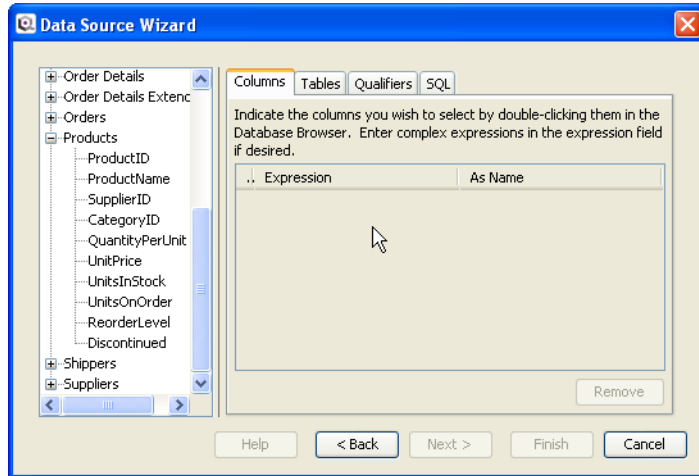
Data Source Wizard

Order Details
Order Details Extenc
Orders
Products
ProductID
ProductName
SupplierID
CategoryID
QuantityPerUnit
UnitPrice
UnitsInStock
UnitsOnOrder
ReorderLevel
Discontinued
Shippers
Suppliers

Columns | Tables | Qualifiers | SQL

Indicate the columns you wish to select by double-clicking them in the Database Browser. Enter complex expressions in the expression field if desired.

| .. | Expression | As Name |
|---|---|---|

Remove

Help | < Back | Next > | Finish | Cancel